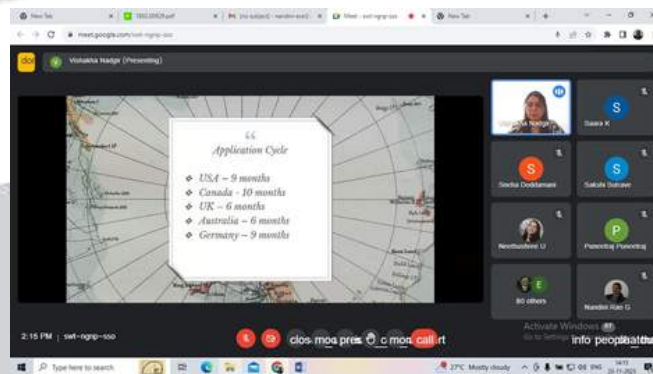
New Tab | 1BEE20829.pdf | (no subject) - nandini | Meet - swt-ngnp-sso | New Tab

meet.google.com/swt-ngnp-sso

Vishakha Nadgir (Presenting)

❝

Application Cycle

USA – 9 months
Canada - 10 months
UK – 6 months
Australia – 6 months
Germany – 9 months

Vishakha Nadgir

S
Saara K

S
Sneha Doddamani

S
Sakshi Sutrave

Neethushree U

P
Pareetraj Pareetraj

80 others

Nandini Rao G

2:15 PM | swt-ngnp-sso

Activate Windows
Go to Settings

Type here to search

27°C Mostly cloudy ENG